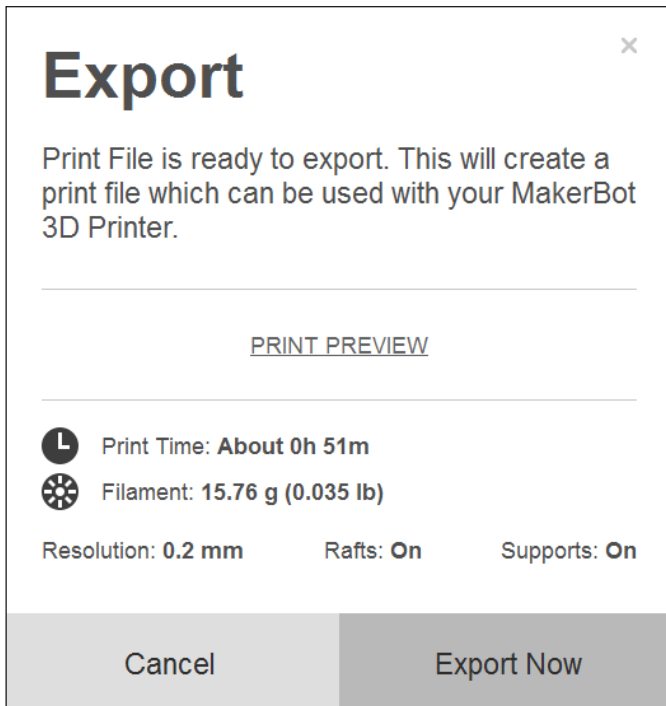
×

Export

Print File is ready to export. This will create a print file which can be used with your MakerBot 3D Printer.

PRINT PREVIEW

Print Time: About 0h 51m

Filament: 15.76 g (0.035 lb)

Resolution: 0.2 mm Rafts: On Supports: On

Cancel Export Now